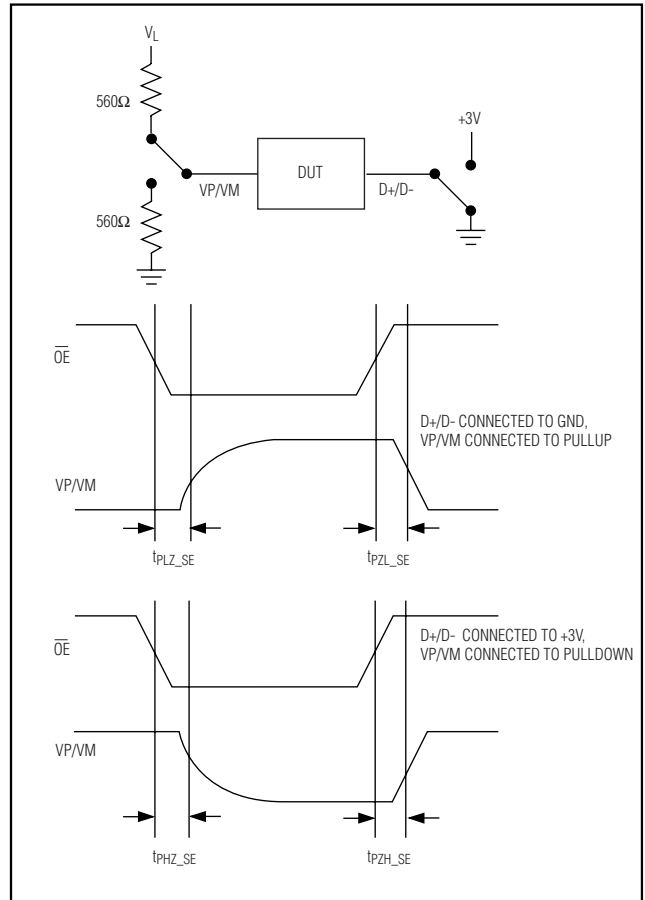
$V_L$

560Ω

560Ω

VP/VM

DUT

D+/D-

+3V

$\overline{OE}$

D+/D- CONNECTED TO GND, VP/VM CONNECTED TO PULLUP

VP/VM

$t_{PLZ\_SE}$

$t_{PZL\_SE}$

$\overline{OE}$

D+/D- CONNECTED TO +3V, VP/VM CONNECTED TO PULLDOWN

VP/VM

$t_{PHZ\_SE}$

$t_{PZH\_SE}$